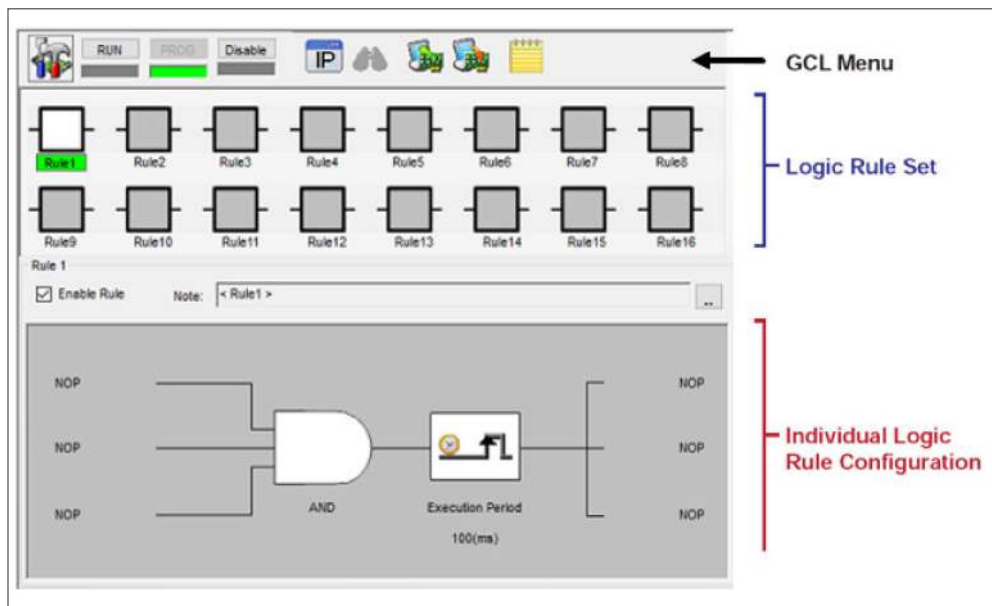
RUN PROG Disable IP

GCL Menu

Rule1 Rule2 Rule3 Rule4 Rule5 Rule6 Rule7 Rule8

Rule9 Rule10 Rule11 Rule12 Rule13 Rule14 Rule15 Rule16

Logic Rule Set

Rule 1

Enable Rule Note: < Rule1 > ...

NOP

NOP

NOP

AND

Execution Period

100(ms)

NOP

NOP

NOP

Individual Logic Rule Configuration